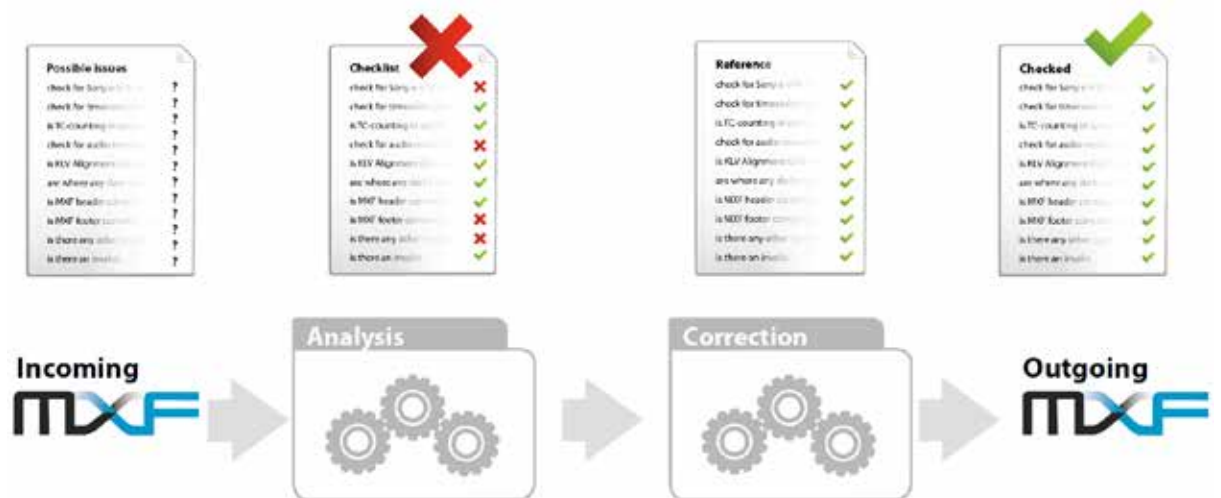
Possible Issues
check for Sony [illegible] ?
check for timec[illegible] ?
is TC-counting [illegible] ?
check for audio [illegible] ?
is KLV Alignment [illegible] ?
are where any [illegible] ?
is MXF header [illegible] ?
is MXF footer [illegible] ?
is there any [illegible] ?
is there an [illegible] ?

Checklist
check for Sony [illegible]
check for timec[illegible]
is TC-counting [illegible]
check for audio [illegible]
is KLV Alignment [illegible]
are where any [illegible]
is MXF header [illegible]
is MXF footer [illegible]
is there any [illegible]
is there an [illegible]

Reference
check for Sony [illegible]
check for timec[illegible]
is TC-counting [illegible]
check for audio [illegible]
is KLV Alignment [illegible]
are where any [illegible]
is MXF header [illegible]
is MXF footer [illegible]
is there any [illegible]
is there an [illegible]

Checked
check for Sony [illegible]
check for timec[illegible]
is TC-counting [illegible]
check for audio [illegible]
is KLV Alignment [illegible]
are where any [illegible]
is MXF header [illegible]
is MXF footer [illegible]
is there any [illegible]
is there an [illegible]

Incoming
MXF

Analysis

Correction

Outgoing
MXF